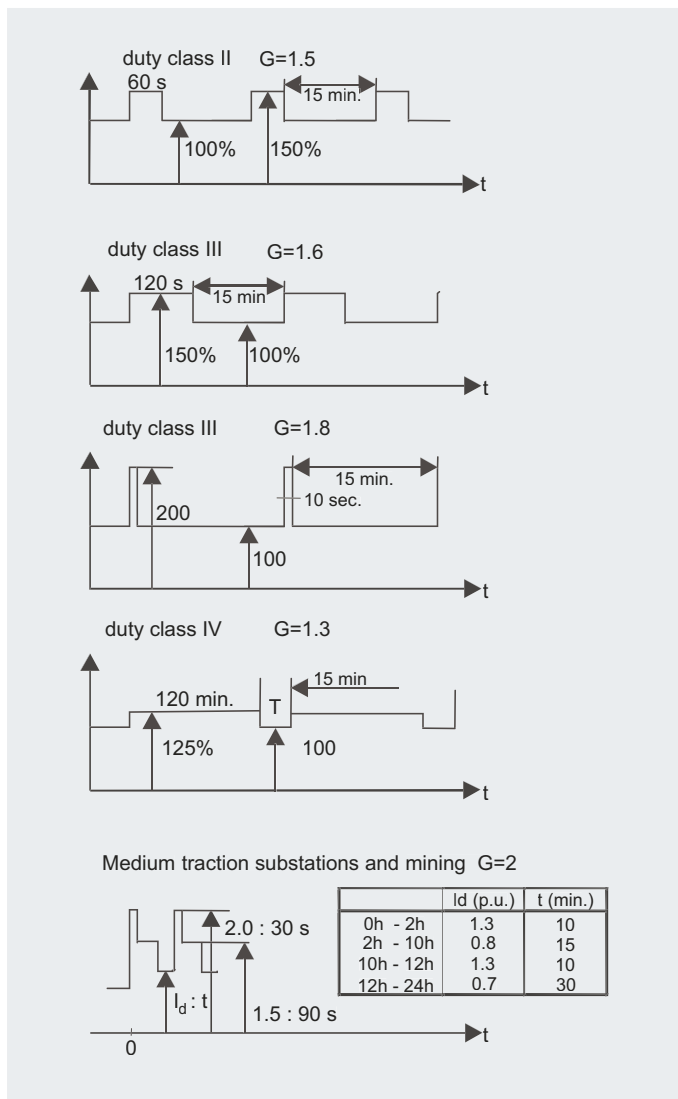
duty class II G=1.5

60 s

15 min.

100%

150%

t

duty class III G=1.6

120 s

15 min

150%

100%

t

duty class III G=1.8

15 min.

10 sec.

200

100

t

duty class IV G=1.3

15 min

120 min.

T

125%

100

t

Medium traction substations and mining G=2

2.0 : 30 s

$I_d$ : t

1.5 : 90 s

0

t

| | Id (p.u.) | t (min.) |
|---|---|---|
| 0h - 2h | 1.3 | 10 |
| 2h - 10h | 0.8 | 15 |
| 10h - 12h | 1.3 | 10 |
| 12h - 24h | 0.7 | 30 |